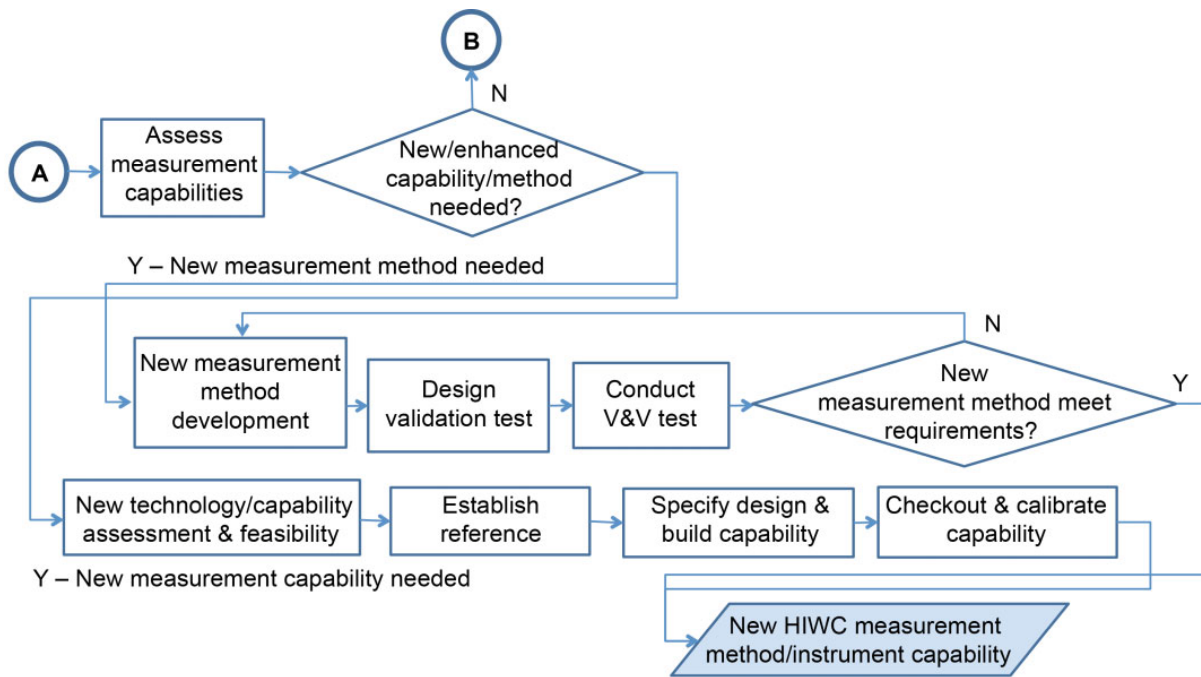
B

N

A

Assess measurement capabilities

New/enhanced capability/method needed?

Y – New measurement method needed

N

New measurement method development

Design validation test

Conduct V&V test

New measurement method meet requirements?

Y

New technology/capability assessment & feasibility

Establish reference

Specify design & build capability

Checkout & calibrate capability

Y – New measurement capability needed

New HIWC measurement method/instrument capability